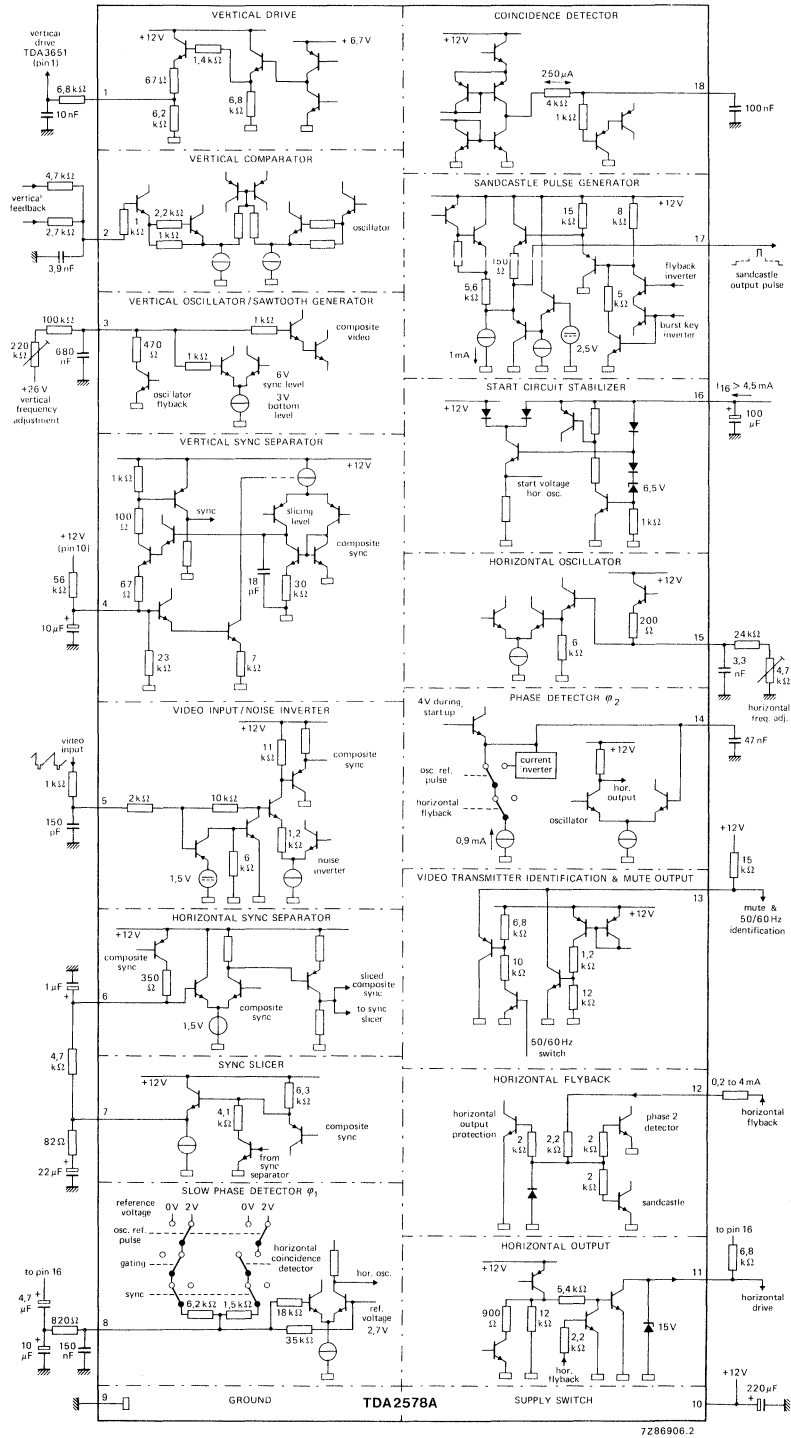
VERTICAL DRIVE

vertical drive TDA3651 (pin 1)
6,8 kΩ
10 nF
1
+12 V
67 Ω
6,2 kΩ
1,4 kΩ
6,8 kΩ
+6,7 V

VERTICAL COMPARATOR

4,7 kΩ
vertical feedback
2,7 kΩ
3,9 nF
2
1 kΩ
2,2 kΩ
1 kΩ
oscillator

VERTICAL OSCILLATOR / SAWTOOTH GENERATOR

100 kΩ
220 kΩ
680 nF
+26 V vertical frequency adjustment
3
470 Ω
1 kΩ
1 kΩ
oscillator flyback
composite video
6V sync level
3V bottom level

VERTICAL SYNC SEPARATOR

+12 V
1 kΩ
100 Ω
sync
slicing level
composite sync
+12 V (pin 10)
56 kΩ
67 Ω
18 pF
30 kΩ
4
10 µF
23 kΩ
7 kΩ

VIDEO INPUT / NOISE INVERTER

+12 V
11 kΩ
composite sync
video input
1 kΩ
5
2 kΩ
10 kΩ
150 pF
1,2 kΩ
noise inverter
1,5 V
6 kΩ

HORIZONTAL SYNC SEPARATOR

+12 V
composite sync
350 Ω
1 µF
6
composite sync
sliced composite sync
to sync slicer
1,5 V
4,7 kΩ

SYNC SLICER

+12 V
6,3 kΩ
4,1 kΩ
7
composite sync
82 Ω
from sync separator
22 µF

SLOW PHASE DETECTOR $\varphi_1$

reference voltage
0V 2V
0V 2V
osc. ref. pulse
horizontal coincidence detector
gating
hor. osc.
sync
to pin 16
4,7 µF
6,2 kΩ
1,5 kΩ
18 kΩ
ref. voltage 2,7 V
820 Ω
8
35 kΩ
10 µF
150 nF

9
GROUND
TDA2578A

COINCIDENCE DETECTOR

+12 V
250 µA
4 kΩ
1 kΩ
18
100 nF

SANDCASTLE PULSE GENERATOR

+12 V
15 kΩ
8 kΩ
150 Ω
17
5,6 kΩ
flyback inverter
sandcastle output pulse
5 kΩ
burst key inverter
1 mA
2,5 V

START CIRCUIT STABILIZER

16
$I_{16} > 4,5$ mA
+12 V
100 µF
start voltage hor. osc.
6,5 V
1 kΩ

HORIZONTAL OSCILLATOR

+12 V
200 Ω
15
24 kΩ
6 kΩ
3,3 nF
4,7 kΩ
horizontal freq. adj.

PHASE DETECTOR $\varphi_2$

4V during start up
14
47 nF
current inverter
+12 V
osc. ref. pulse
hor. output
horizontal flyback
oscillator
0,9 mA
+12 V
15 kΩ

VIDEO TRANSMITTER IDENTIFICATION & MUTE OUTPUT

13
mute & 50/60 Hz identification
6,8 kΩ
+12 V
10 kΩ
1,2 kΩ
12 kΩ
50/60 Hz switch

HORIZONTAL FLYBACK

12
0,2 to 4 mA
horizontal flyback
horizontal output protection
2 kΩ
2,2 kΩ
2 kΩ
phase 2 detector
2 kΩ
sandcastle

HORIZONTAL OUTPUT

+12 V
to pin 16
6,8 kΩ
5,4 kΩ
11
900 Ω
12 kΩ
2,2 kΩ
15V
horizontal drive
hor. flyback

SUPPLY SWITCH
10
+12 V
220 µF

7Z86906.2